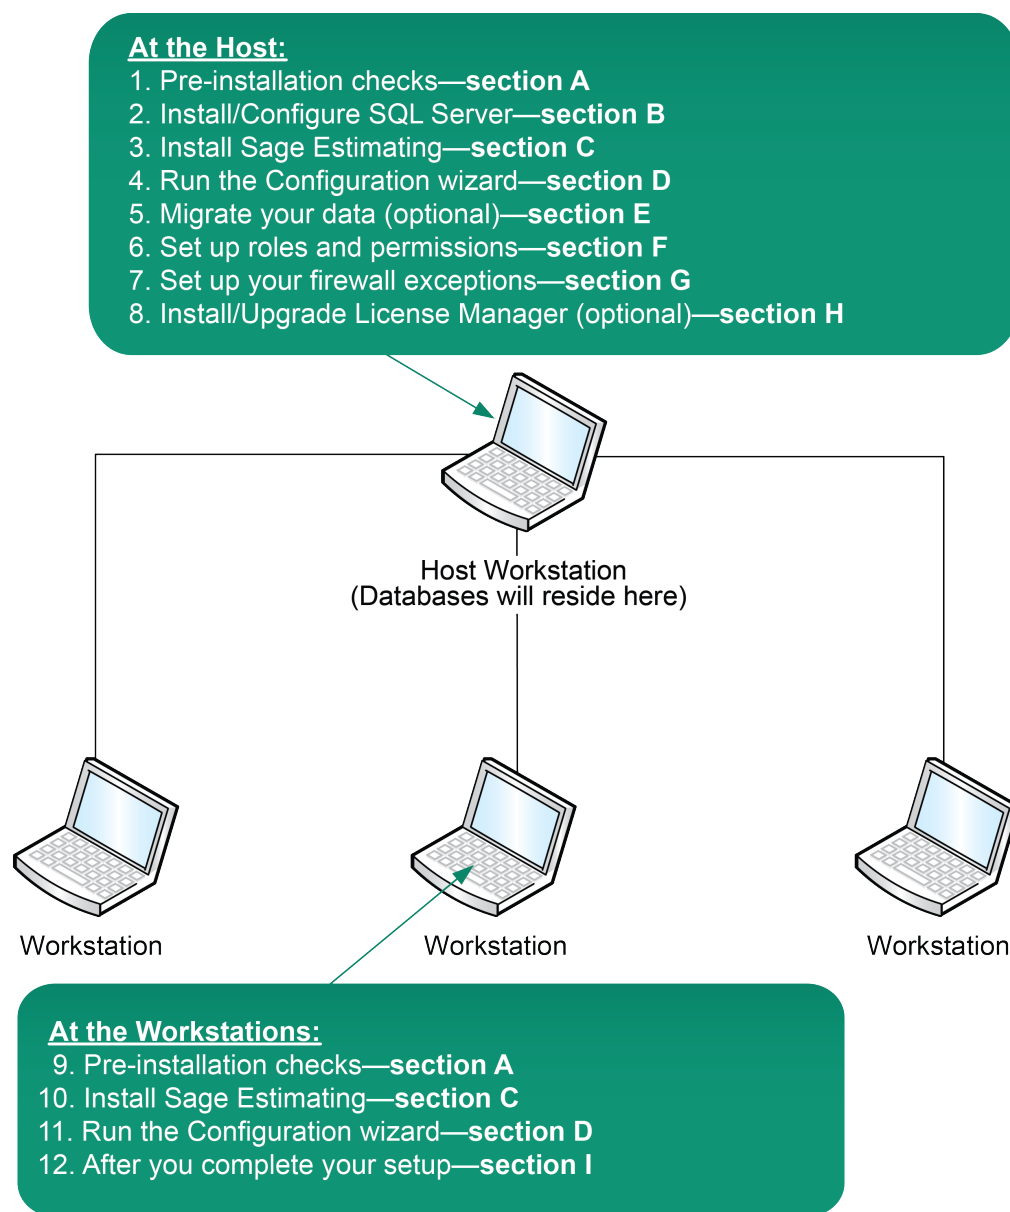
At the Host:
1. Pre-installation checks—section A
2. Install/Configure SQL Server—section B
3. Install Sage Estimating—section C
4. Run the Configuration wizard—section D
5. Migrate your data (optional)—section E
6. Set up roles and permissions—section F
7. Set up your firewall exceptions—section G
8. Install/Upgrade License Manager (optional)—section H

Host Workstation
(Databases will reside here)

Workstation

Workstation

Workstation

At the Workstations:
9. Pre-installation checks—section A
10. Install Sage Estimating—section C
11. Run the Configuration wizard—section D
12. After you complete your setup—section I